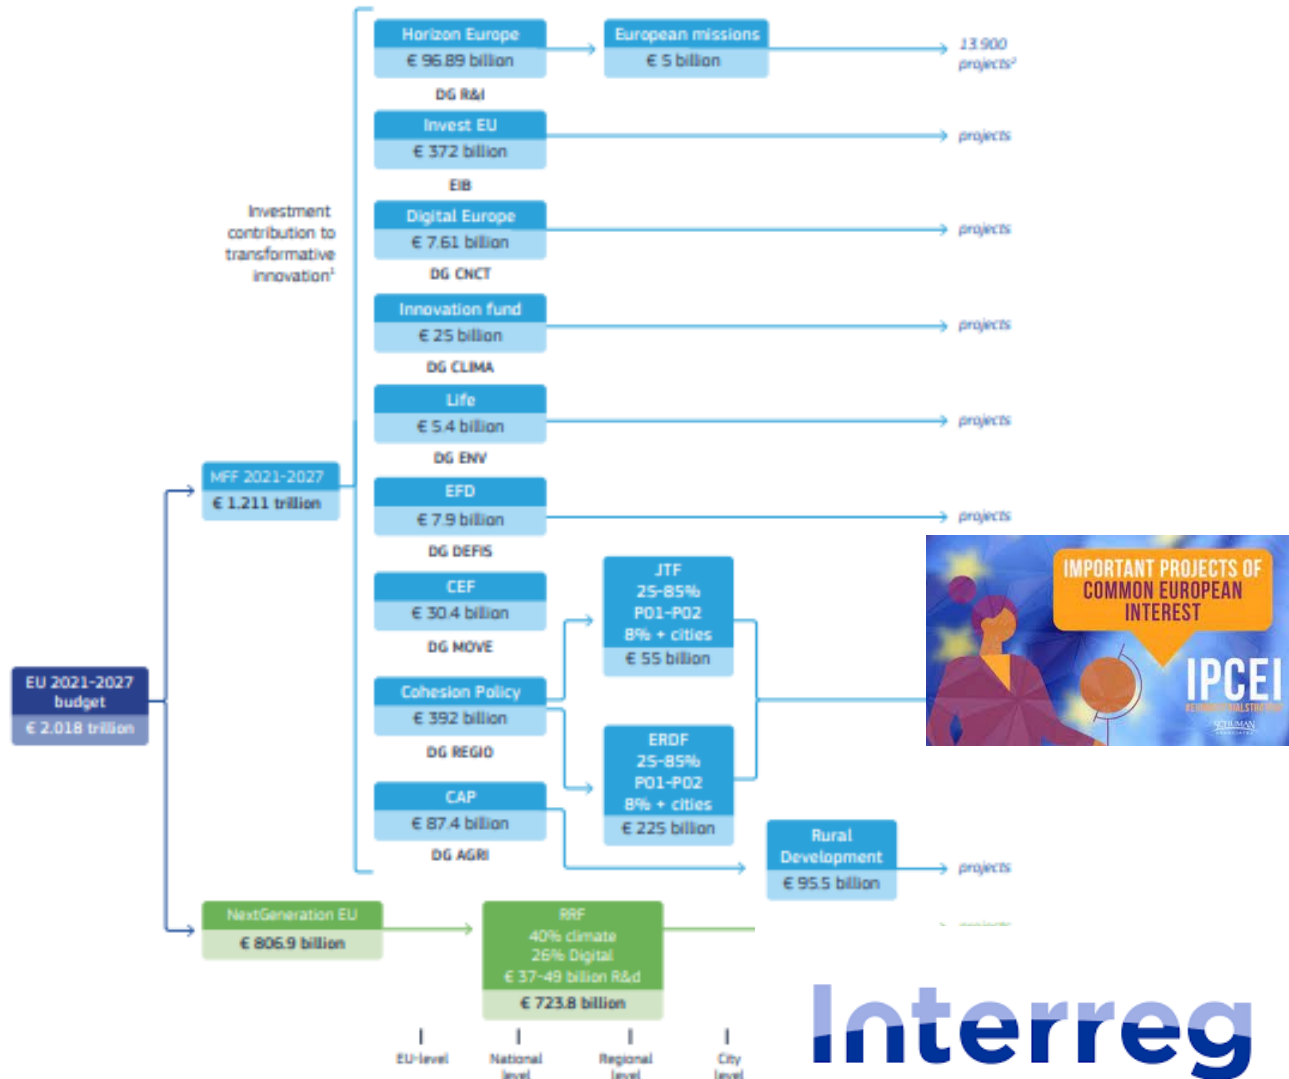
EU 2021-2027 budget
€ 2.018 trillion

MFF 2021-2027
€ 1.211 trillion

Investment contribution to transformative innovation¹

Horizon Europe
€ 96.89 billion
DG R&I

European missions
€ 5 billion

13.900 projects²

Invest EU
€ 372 billion
EIB

projects

Digital Europe
€ 7.61 billion
DG CNCT

projects

Innovation fund
€ 25 billion
DG CLIMA

projects

Life
€ 5.4 billion
DG ENV

projects

EFD
€ 7.9 billion
DG DEFIS

projects

CEF
€ 30.4 billion
DG MOVE

JTF
25-85%
PO1-PO2
8% + cities
€ 55 billion

Cohesion Policy
€ 392 billion
DG REGIO

ERDF
25-85%
PO1-PO2
8% + cities
€ 225 billion

CAP
€ 87.4 billion
DG AGRI

Rural Development
€ 95.5 billion

projects

NextGeneration EU
€ 806.9 billion

RRF
40% climate
26% Digital
€ 37-49 billion R&D
€ 723.8 billion

EU-level
National level
Regional level
City level

IMPORTANT PROJECTS OF COMMON EUROPEAN INTEREST
IPCEI
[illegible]
SCHUMAN

Interreg